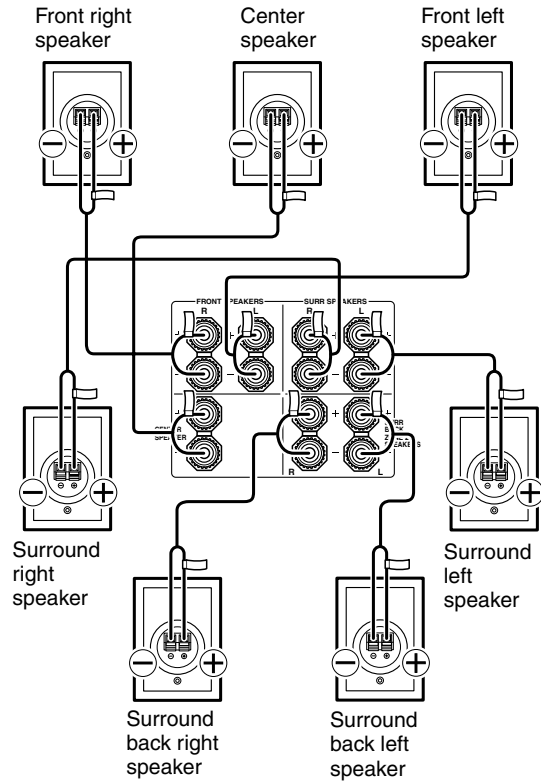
Front right speaker

Center speaker

Front left speaker

FRONT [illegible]PEAKERS

R

L

SURR SP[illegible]AKERS

R

L

+

−

+

−

CEN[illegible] SPE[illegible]ER

+

−

SURR B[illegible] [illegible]EAKERS

R

L

Surround right speaker

Surround left speaker

Surround back right speaker

Surround back left speaker